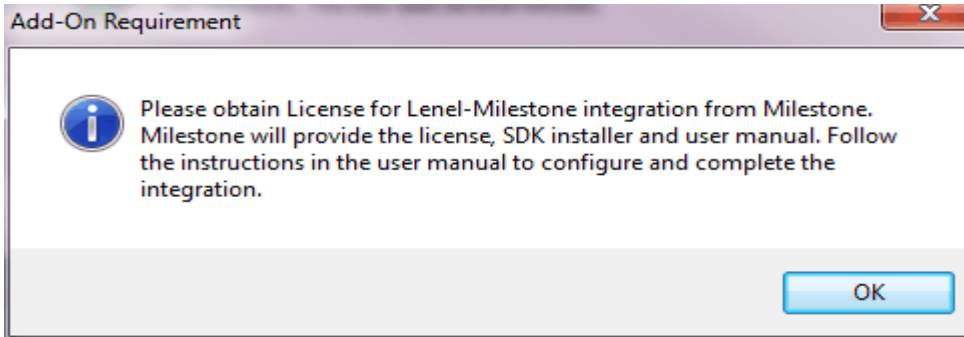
Add-On Requirement

Please obtain License for Lenel-Milestone integration from Milestone. Milestone will provide the license, SDK installer and user manual. Follow the instructions in the user manual to configure and complete the integration.

OK